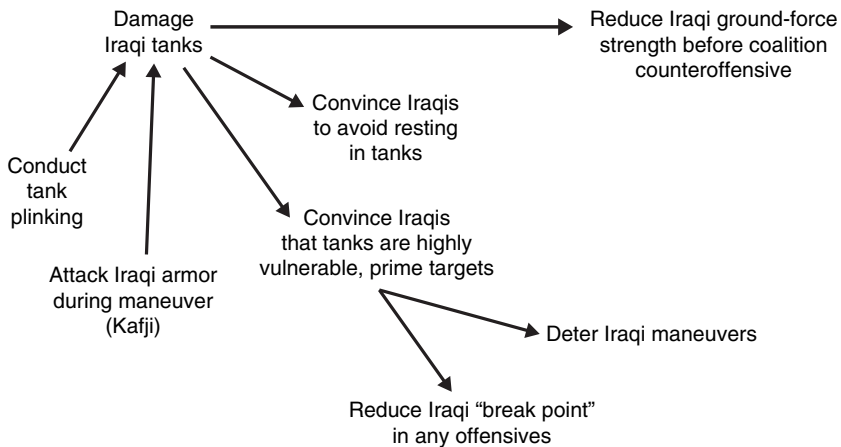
Damage Iraqi tanks

Reduce Iraqi ground-force strength before coalition counteroffensive

Convince Iraqis to avoid resting in tanks

Conduct tank plinking

Convince Iraqis that tanks are highly vulnerable, prime targets

Attack Iraqi armor during maneuver (Kafji)

Deter Iraqi maneuvers

Reduce Iraqi "break point" in any offensives